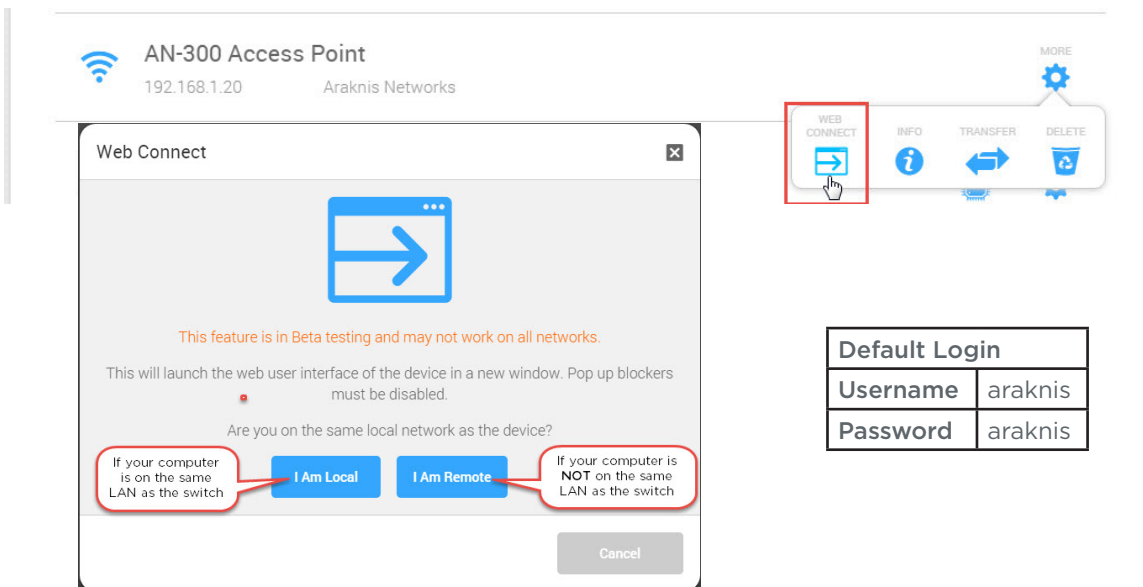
AN-300 Access Point
192.168.1.20 Araknis Networks

MORE

WEB CONNECT INFO TRANSFER DELETE

Web Connect

This feature is in Beta testing and may not work on all networks.

This will launch the web user interface of the device in a new window. Pop up blockers must be disabled.

Are you on the same local network as the device?

If your computer is on the same LAN as the switch

I Am Local

I Am Remote

If your computer is NOT on the same LAN as the switch

Cancel

| Default Login | |
|---|---|
| Username | araknis |
| Password | araknis |